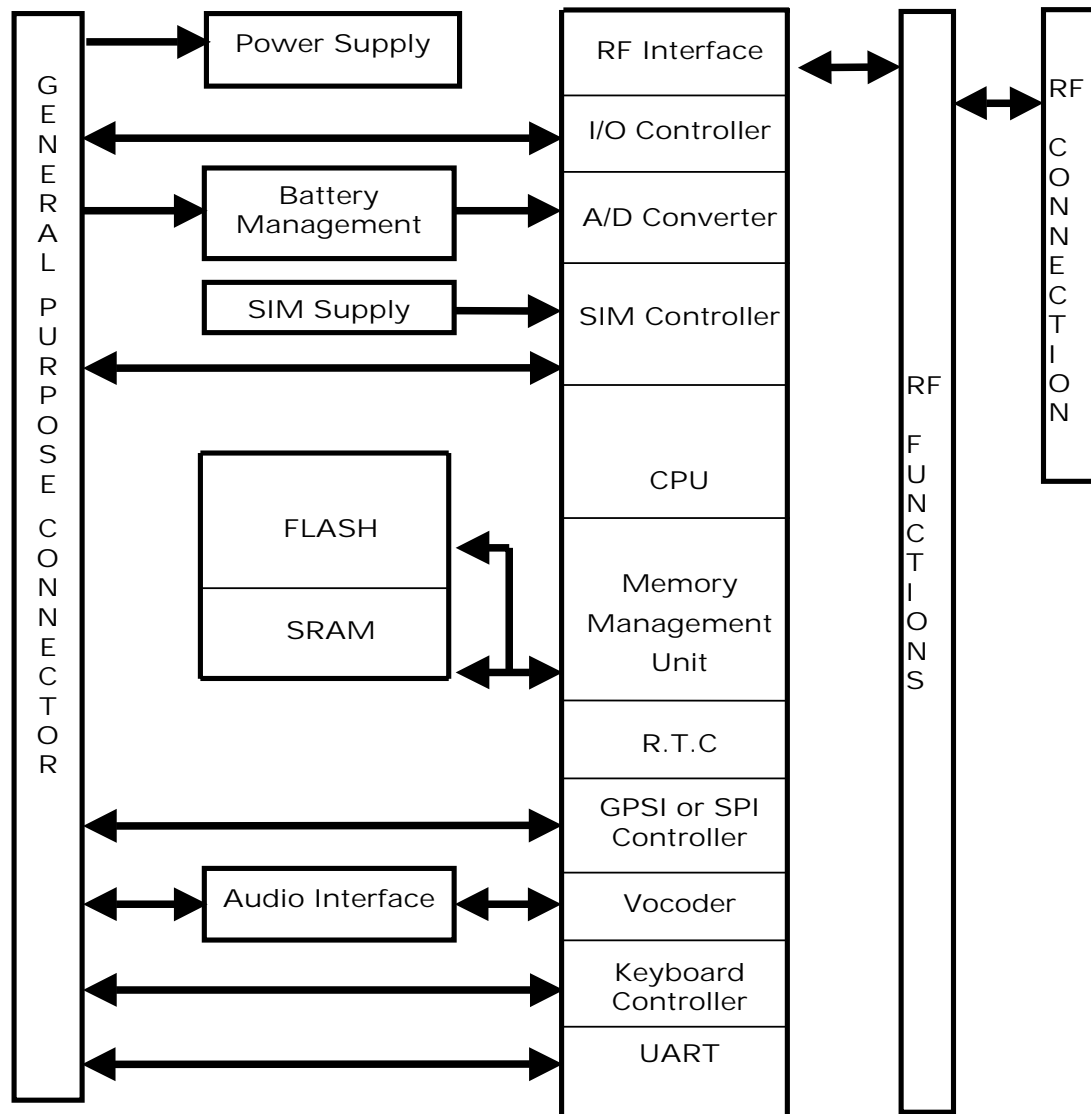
GENERAL PURPOSE CONNECTOR

Power Supply

Battery Management

SIM Supply

FLASH

SRAM

Audio Interface

RF Interface

I/O Controller

A/D Converter

SIM Controller

CPU

Memory Management Unit

R.T.C

GPSI or SPI Controller

Vocoder

Keyboard Controller

UART

RF FUNCTIONS

RF CONNECTION